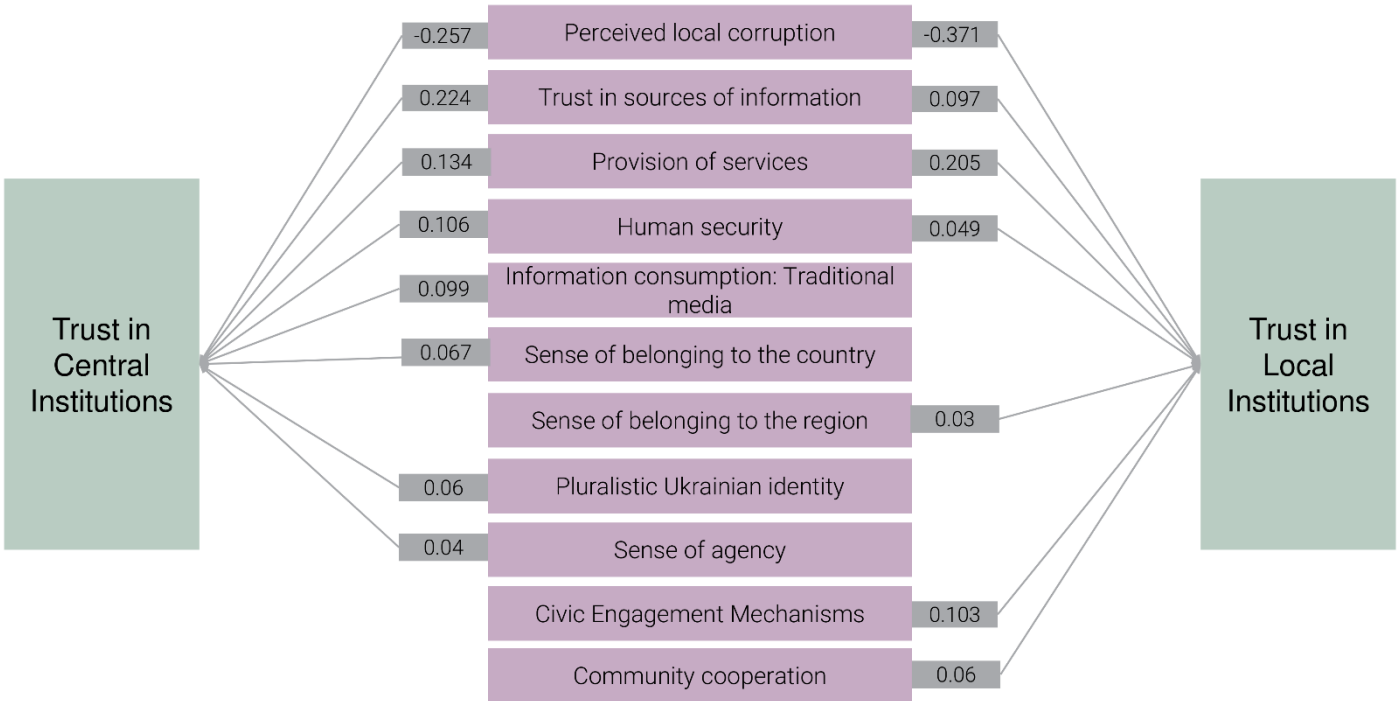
Trust in Central Institutions

-0.257
Perceived local corruption
-0.371

0.224
Trust in sources of information
0.097

0.134
Provision of services
0.205

0.106
Human security
0.049

0.099
Information consumption: Traditional media

0.067
Sense of belonging to the country

Sense of belonging to the region
0.03

0.06
Pluralistic Ukrainian identity

0.04
Sense of agency

Civic Engagement Mechanisms
0.103

Community cooperation
0.06

Trust in Local Institutions